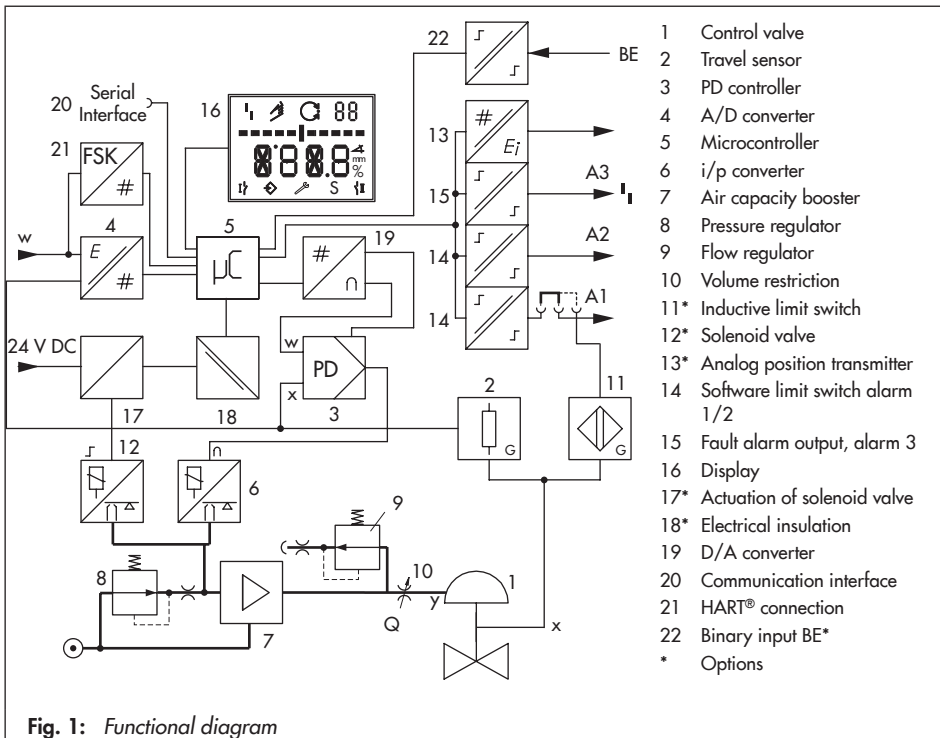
22
BE
20 Serial Interface
16
88
888.8
mm
%
S
21 FSK
#
13
#
$E_i$
15
A3
w
4
E
#
5
μC
#
19
A2
14
14
A1
24 V DC
w
PD
x
17
18
3
2
G
11
G
12
6
9
8
10
1
y
Q
7
x

1 Control valve
2 Travel sensor
3 PD controller
4 A/D converter
5 Microcontroller
6 i/p converter
7 Air capacity booster
8 Pressure regulator
9 Flow regulator
10 Volume restriction
11* Inductive limit switch
12* Solenoid valve
13* Analog position transmitter
14 Software limit switch alarm 1/2
15 Fault alarm output, alarm 3
16 Display
17* Actuation of solenoid valve
18* Electrical insulation
19 D/A converter
20 Communication interface
21 HART® connection
22 Binary input BE*
* Options

Fig. 1: Functional diagram